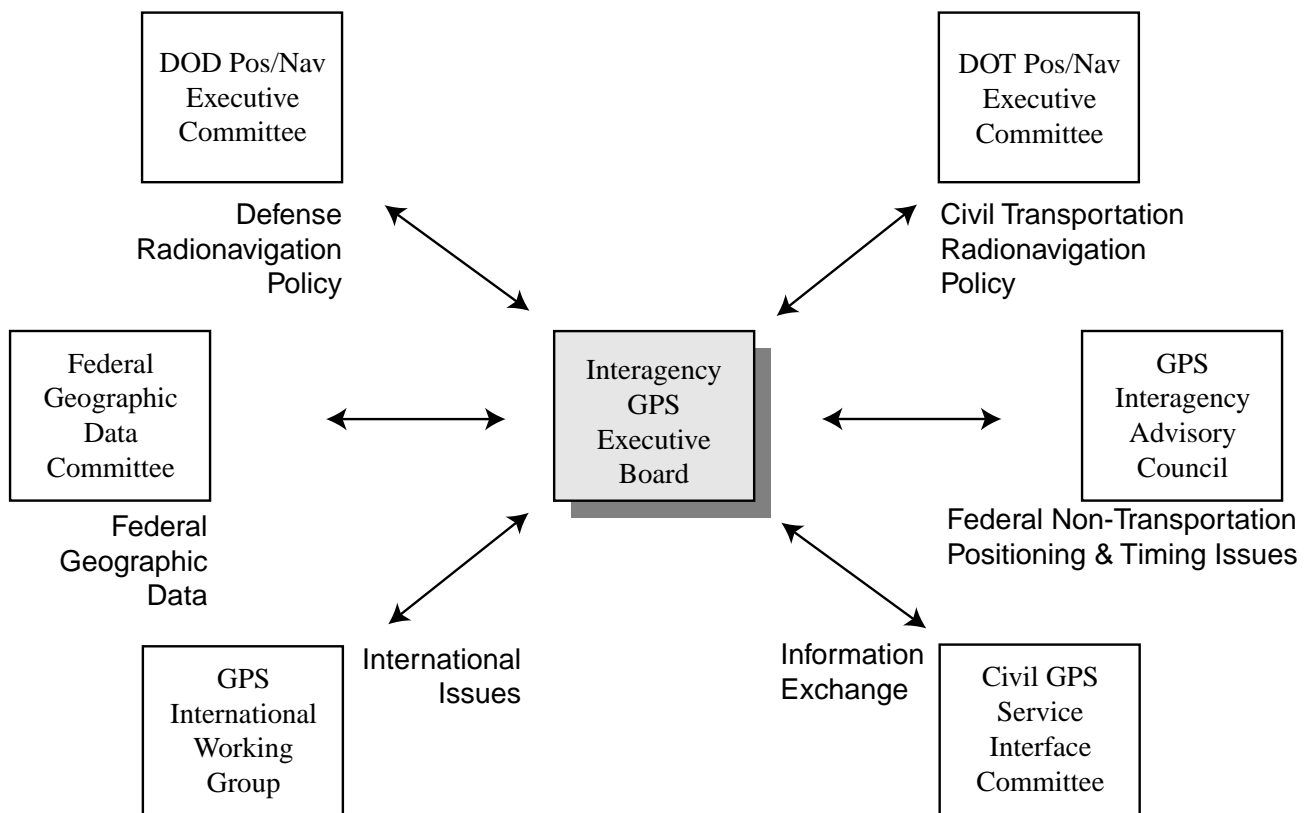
DOD Pos/Nav Executive Committee

Defense Radionavigation Policy

DOT Pos/Nav Executive Committee

Civil Transportation Radionavigation Policy

Federal Geographic Data Committee

Interagency GPS Executive Board

GPS Interagency Advisory Council

Federal Geographic Data

Federal Non-Transportation Positioning & Timing Issues

International Issues

Information Exchange

GPS International Working Group

Civil GPS Service Interface Committee